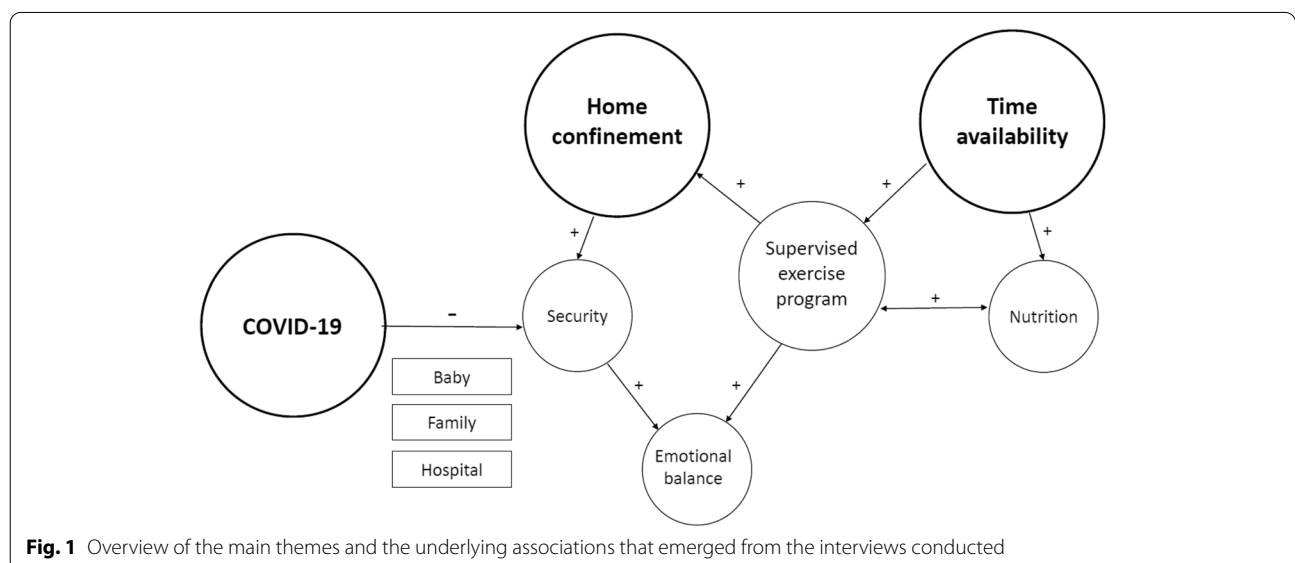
Home confinement

Time availability

+

+

+

+

Supervised exercise program

COVID-19

–

Security

+

Nutrition

Baby

Family

Hospital

+

+

Emotional balance

**Fig. 1** Overview of the main themes and the underlying associations that emerged from the interviews conducted